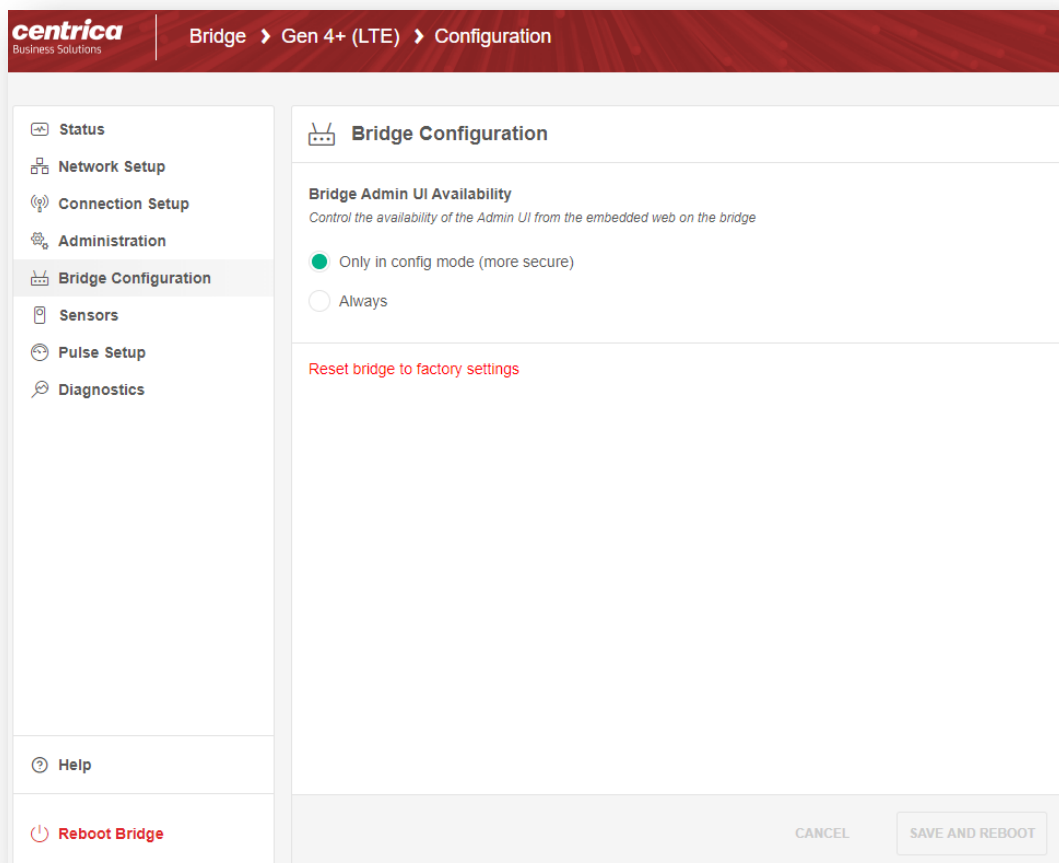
centrica
Business Solutions

Bridge › Gen 4+ (LTE) › Configuration

Status
Network Setup
Connection Setup
Administration
Bridge Configuration
Sensors
Pulse Setup
Diagnostics

Help

Reboot Bridge

Bridge Configuration

Bridge Admin UI Availability
Control the availability of the Admin UI from the embedded web on the bridge

Only in config mode (more secure)
Always

Reset bridge to factory settings

CANCEL
SAVE AND REBOOT